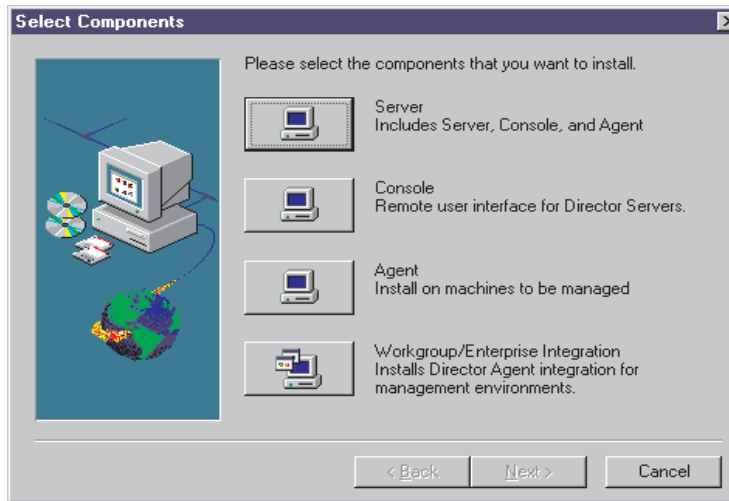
Select Components

Please select the components that you want to install.

Server
Includes Server, Console, and Agent

Console
Remote user interface for Director Servers.

Agent
Install on machines to be managed

Workgroup/Enterprise Integration
Installs Director Agent integration for management environments.

< Back
Next >
Cancel